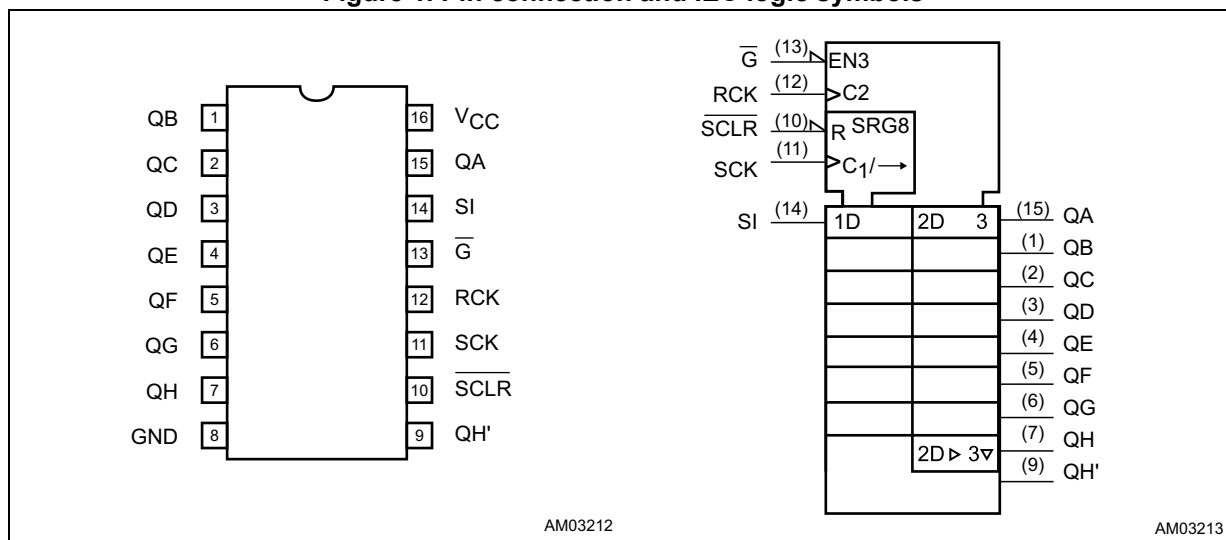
Figure 1. Pin connection and IEC logic symbols

| | | | |
|---|---|---|---|
| QB | 1 | 16 | $V_{CC}$ |
| QC | 2 | 15 | QA |
| QD | 3 | 14 | SI |
| QE | 4 | 13 | $\overline{G}$ |
| QF | 5 | 12 | RCK |
| QG | 6 | 11 | SCK |
| QH | 7 | 10 | $\overline{SCLR}$ |
| GND | 8 | 9 | QH' |

AM03212

$\overline{G}$ (13) EN3
RCK (12) C2
$\overline{SCLR}$ (10) R SRG8
SCK (11) $C_1/\rightarrow$
SI (14) 1D
2D 3
(15) QA
(1) QB
(2) QC
(3) QD
(4) QE
(5) QF
(6) QG
(7) QH
2D ▷ 3▽
(9) QH'

AM03213